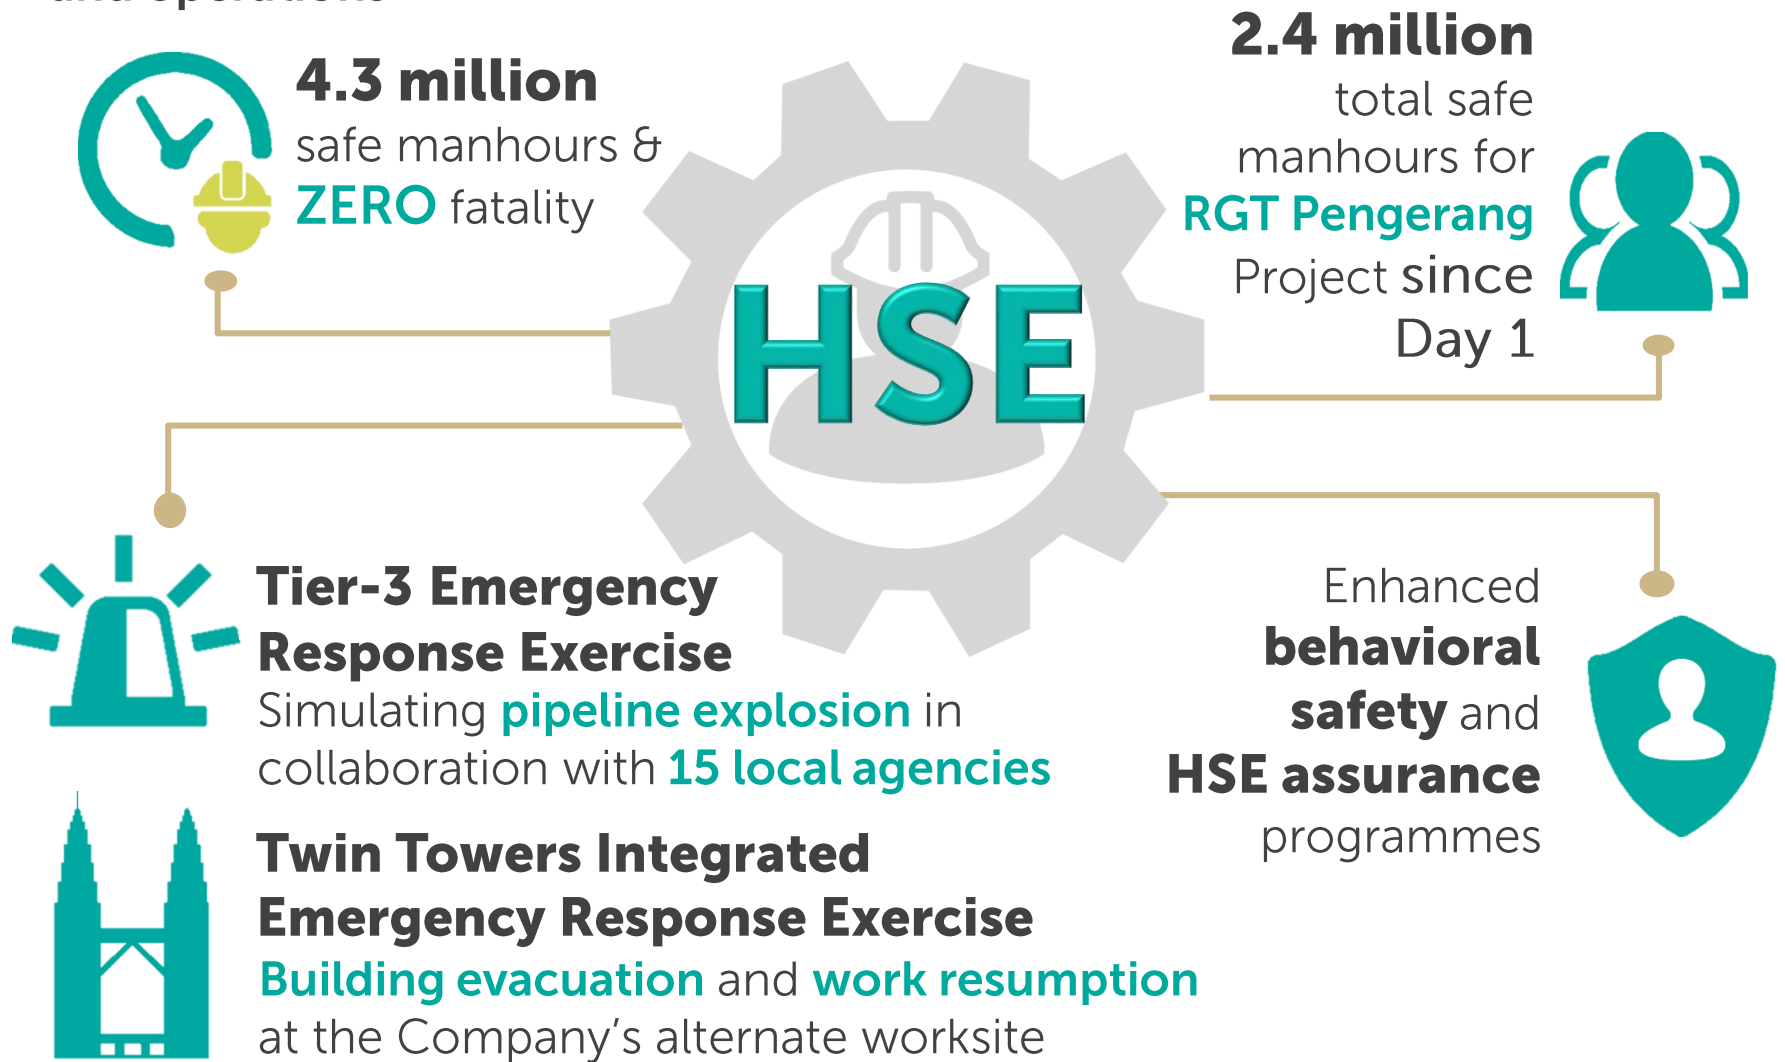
4.3 million
safe manhours &
ZERO fatality

2.4 million
total safe manhours for
RGT Pengerang
Project since Day 1

HSE

Tier-3 Emergency Response Exercise
Simulating pipeline explosion in collaboration with 15 local agencies

Enhanced behavioral safety and HSE assurance programmes

Twin Towers Integrated Emergency Response Exercise
Building evacuation and work resumption at the Company's alternate worksite